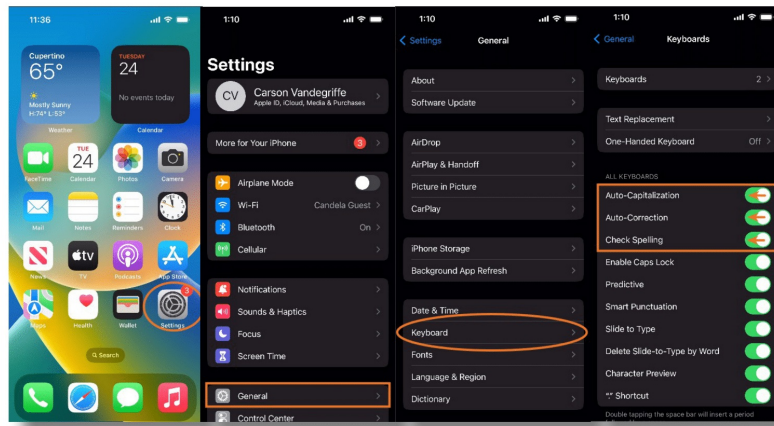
11:36

Cupertino
65°
Mostly Sunny
H:74° L:53°
Weather

TUESDAY
24
No events today
Calendar

FaceTime
Calendar
Photos
Camera
Mail
Notes
Reminders
Clock
News
TV
Podcasts
App Store
Maps
Health
Wallet
3
Settings

Search

1:10

Settings

CV
Carson Vandegriffe
Apple ID, iCloud, Media & Purchases

More for Your iPhone 3

Airplane Mode
Wi-Fi Candela Guest
Bluetooth On
Cellular

Notifications
Sounds & Haptics
Focus
Screen Time

General
Control Center

1:10

Settings General

About
Software Update

AirDrop
AirPlay & Handoff
Picture in Picture
CarPlay

iPhone Storage
Background App Refresh

Date & Time
Keyboard
Fonts
Language & Region
Dictionary

1:10

General Keyboards

Keyboards 2

Text Replacement
One-Handed Keyboard Off

ALL KEYBOARDS
Auto-Capitalization
Auto-Correction
Check Spelling
Enable Caps Lock
Predictive
Smart Punctuation
Slide to Type
Delete Slide-to-Type by Word
Character Preview
"." Shortcut
Double tapping the space bar will insert a period